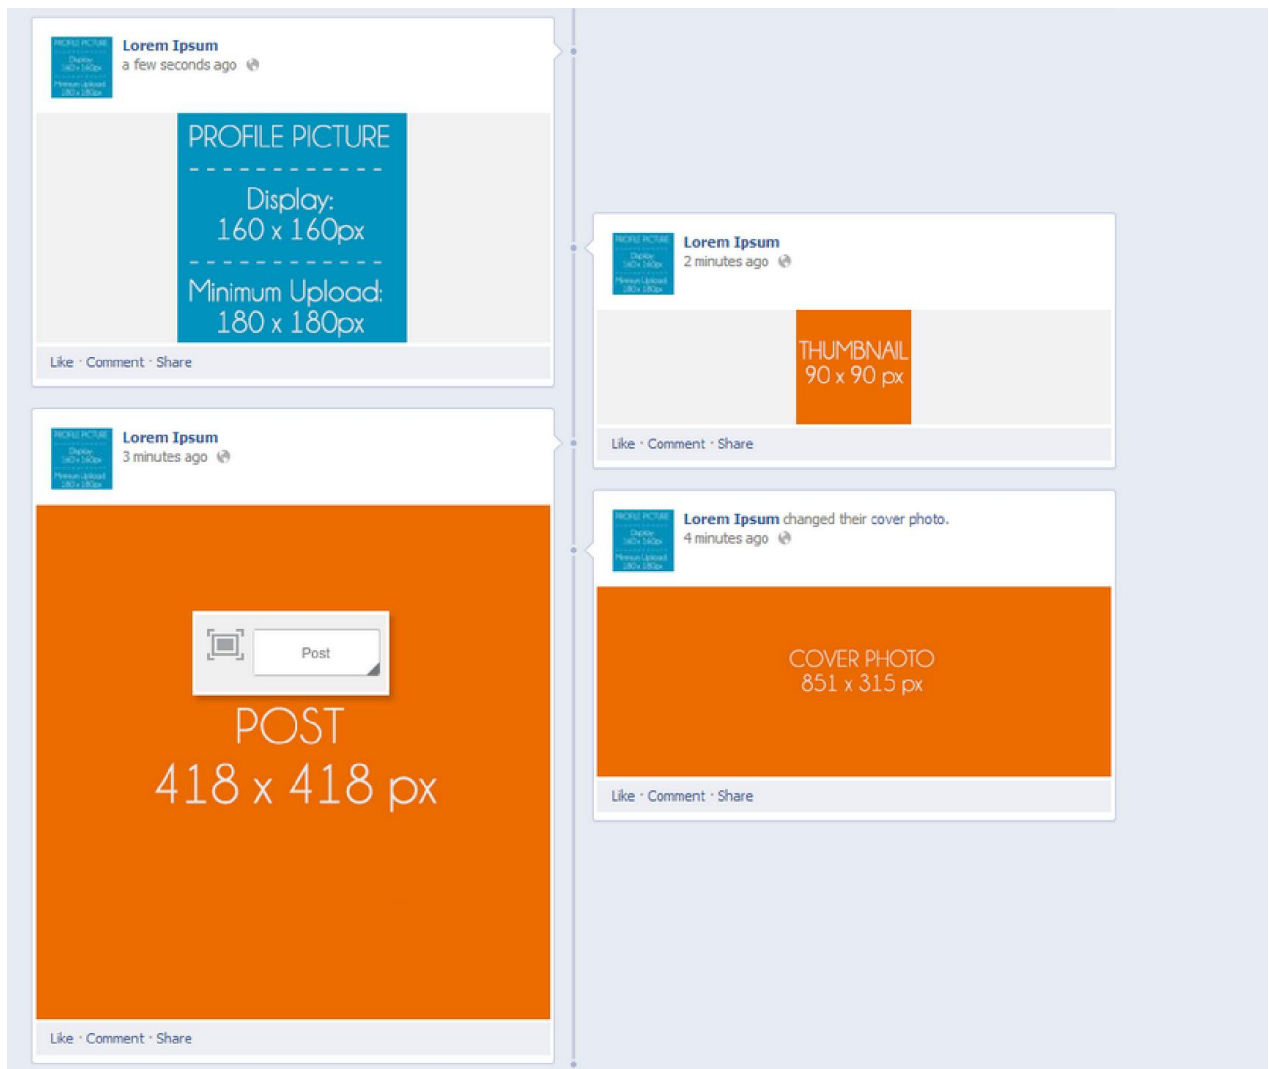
Lorem Ipsum
a few seconds ago

PROFILE PICTURE
Display:
160 x 160px
Minimum Upload:
180 x 180px

Like · Comment · Share

Lorem Ipsum
3 minutes ago

Post

POST
418 x 418 px

Like · Comment · Share

Lorem Ipsum
2 minutes ago

THUMBNAIL
90 x 90 px

Like · Comment · Share

Lorem Ipsum changed their cover photo.
4 minutes ago

COVER PHOTO
851 x 315 px

Like · Comment · Share